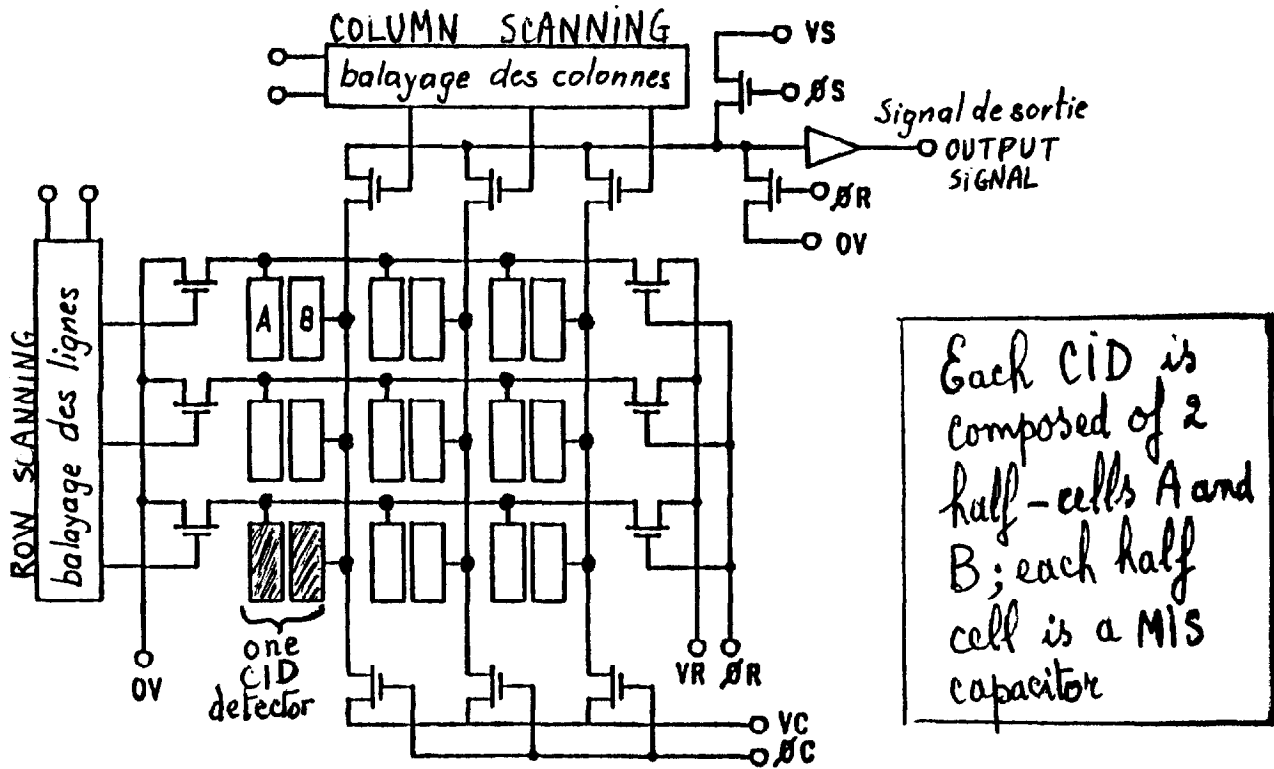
COLUMN SCANNING

balayage des colonnes

VS

ØS

Signal de sortie

OUTPUT SIGNAL

ØR

OV

ROW SCANNING

balayage des lignes

A

B

Each CID is composed of 2 half-cells A and B; each half cell is a MIS capacitor

one CID detector

OV

VR

ØR

VC

ØC